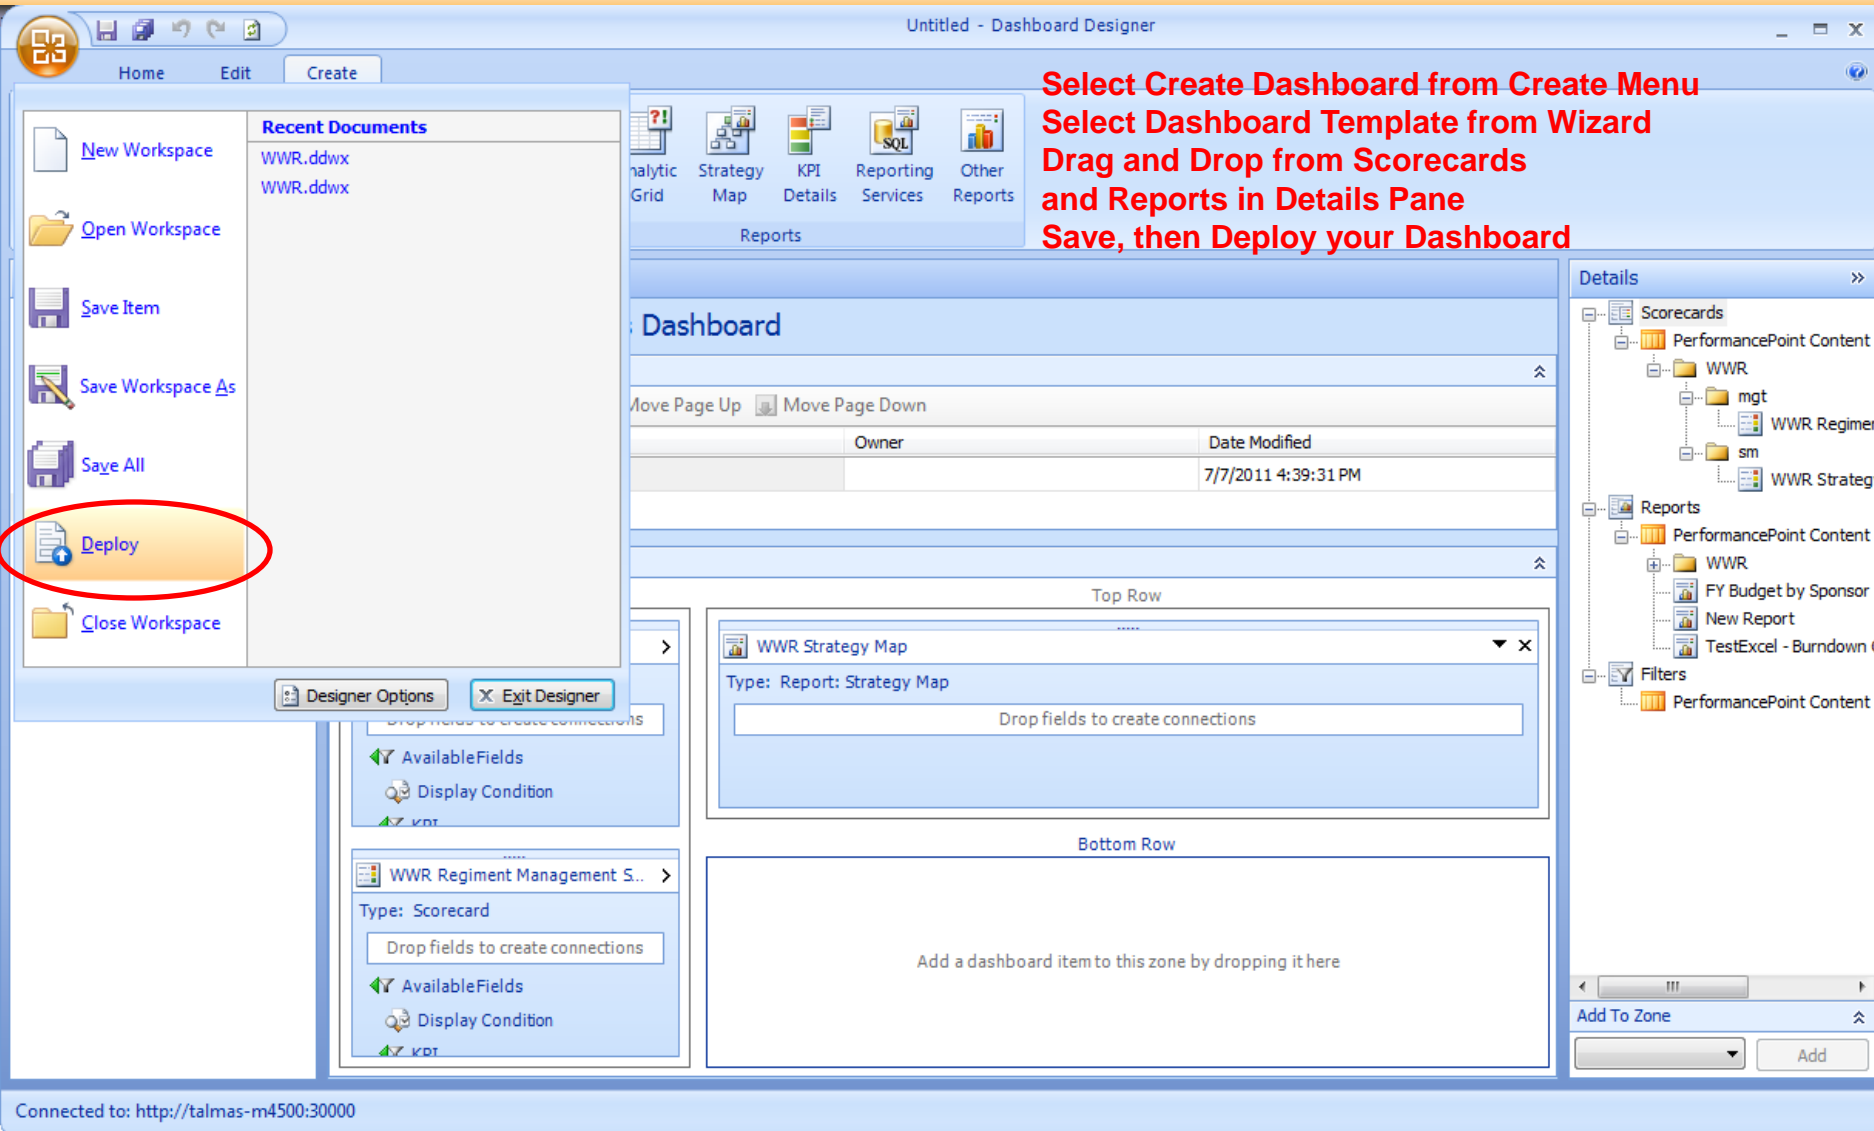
Untitled - Dashboard Designer

Home Edit Create

Select Create Dashboard from Create Menu
Select Dashboard Template from Wizard
Drag and Drop from Scorecards
and Reports in Details Pane
Save, then Deploy your Dashboard

New Workspace
Open Workspace
Save Item
Save Workspace As
Save All
Deploy
Close Workspace

Recent Documents
WWR.ddwx
WWR.ddwx

Designer Options
Exit Designer

nalytic Grid
Strategy Map
KPI Details
Reporting Services
Other Reports
Reports

Dashboard

Move Page Up Move Page Down

| | Owner | Date Modified |
|---|---|---|
| | | 7/7/2011 4:39:31 PM |

Top Row

WWR Strategy Map
Type: Report: Strategy Map
Drop fields to create connections

Drop fields to create connections
AvailableFields
Display Condition
KPI

WWR Regiment Management S...
Type: Scorecard
Drop fields to create connections
AvailableFields
Display Condition
KPI

Bottom Row

Add a dashboard item to this zone by dropping it here

Details
Scorecards
PerformancePoint Content
WWR
mgt
WWR Regimen
sm
WWR Strateg
Reports
PerformancePoint Content
WWR
FY Budget by Sponsor
New Report
TestExcel - Burndown
Filters
PerformancePoint Content

Add To Zone
Add

Connected to: http://talmas-m4500:30000